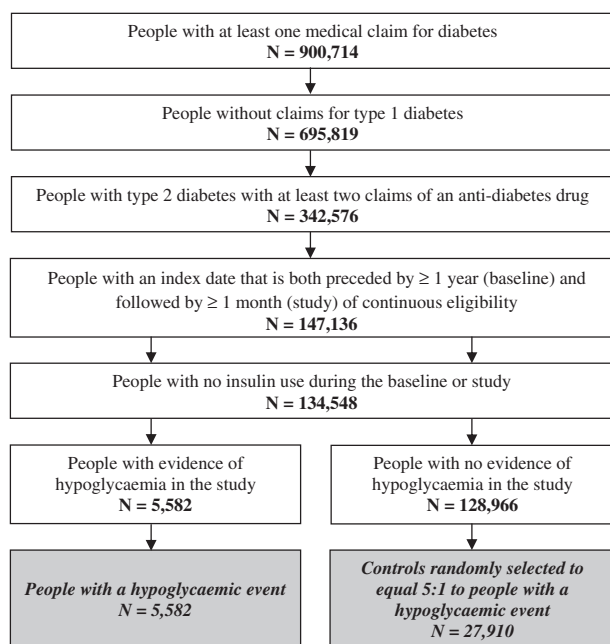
People with at least one medical claim for diabetes
N = 900,714

People without claims for type 1 diabetes
N = 695,819

People with type 2 diabetes with at least two claims of an anti-diabetes drug
N = 342,576

People with an index date that is both preceded by ≥ 1 year (baseline) and followed by ≥ 1 month (study) of continuous eligibility
N = 147,136

People with no insulin use during the baseline or study
N = 134,548

People with evidence of hypoglycaemia in the study
N = 5,582

People with no evidence of hypoglycaemia in the study
N = 128,966

People with a hypoglycaemic event
N = 5,582

Controls randomly selected to equal 5:1 to people with a hypoglycaemic event
N = 27,910